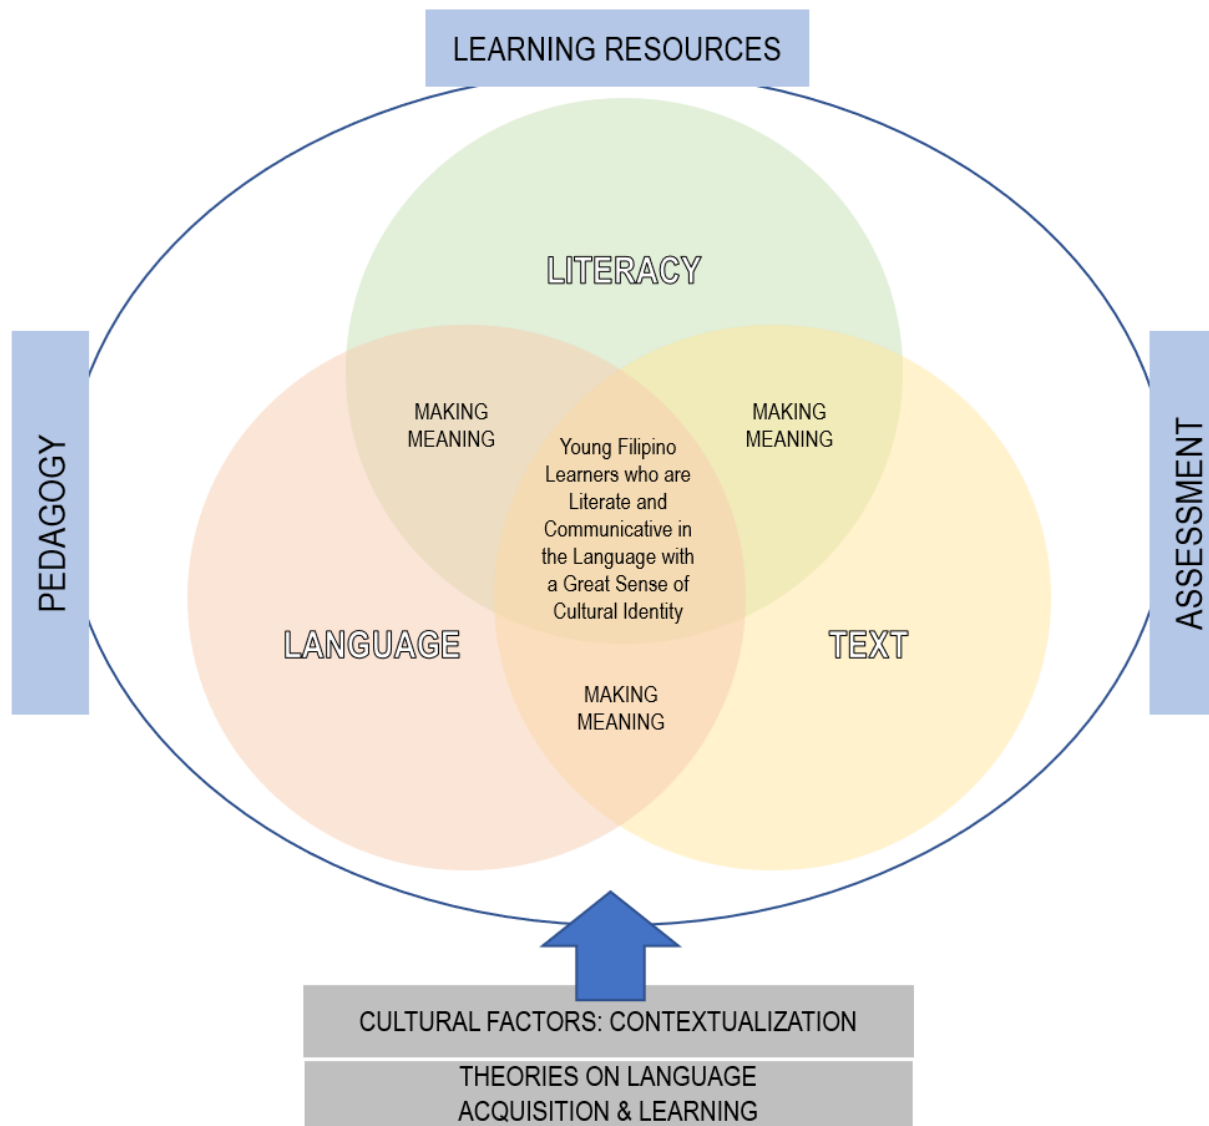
LEARNING RESOURCES

PEDAGOGY

ASSESSMENT

LITERACY

MAKING MEANING

MAKING MEANING

Young Filipino Learners who are Literate and Communicative in the Language with a Great Sense of Cultural Identity

LANGUAGE

TEXT

MAKING MEANING

CULTURAL FACTORS: CONTEXTUALIZATION

THEORIES ON LANGUAGE ACQUISITION & LEARNING